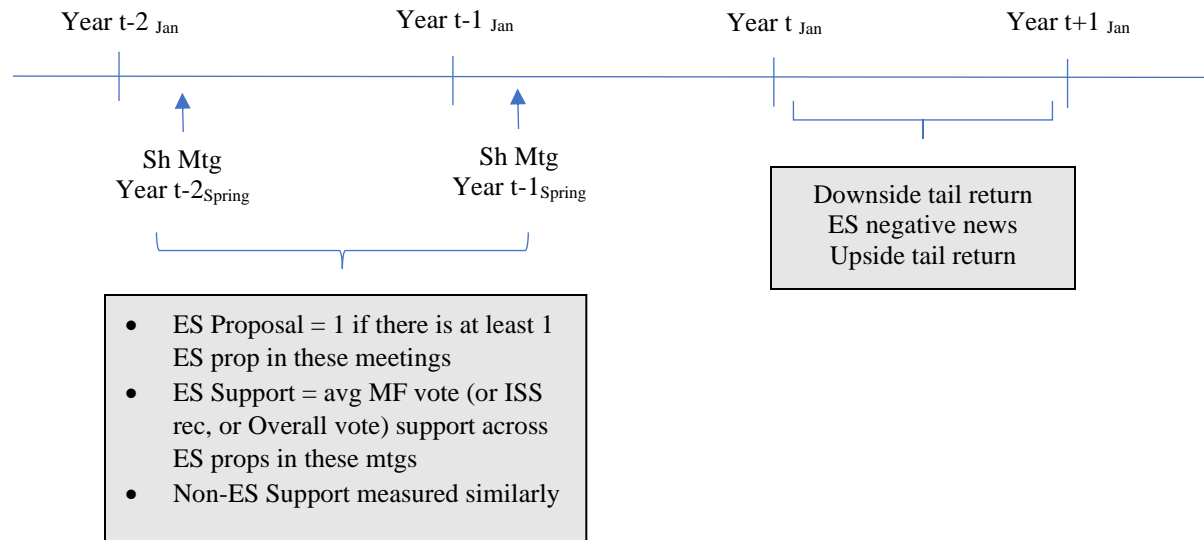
Year t-2 $_{\text{Jan}}$

Year t-1 $_{\text{Jan}}$

Year t $_{\text{Jan}}$

Year t+1 $_{\text{Jan}}$

Sh Mtg
Year t-2$_{\text{Spring}}$

Sh Mtg
Year t-1$_{\text{Spring}}$

Downside tail return
ES negative news
Upside tail return

- ES Proposal = 1 if there is at least 1 ES prop in these meetings
- ES Support = avg MF vote (or ISS rec, or Overall vote) support across ES props in these mtgs
- Non-ES Support measured similarly